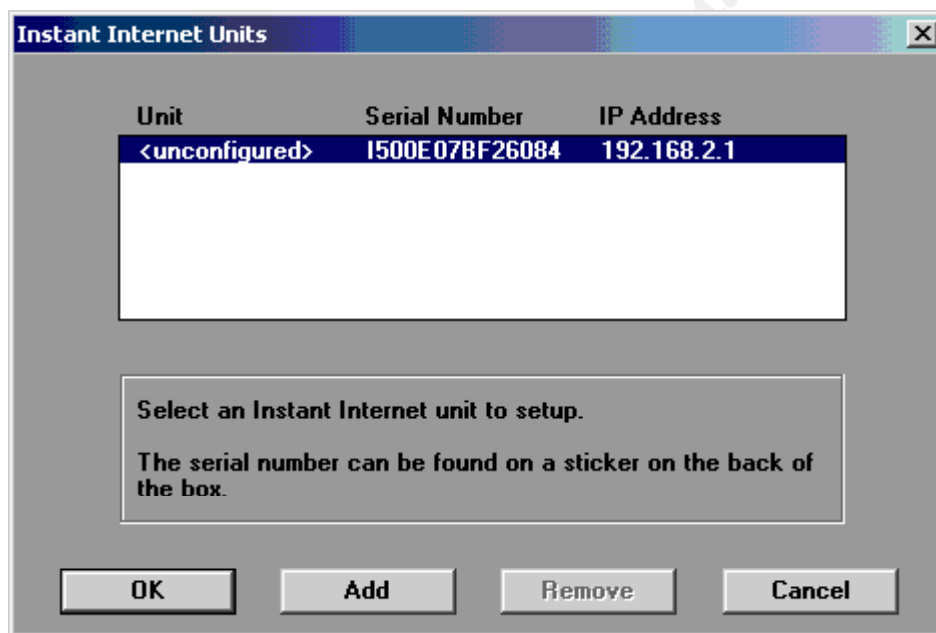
Instant Internet Units

| Unit | Serial Number | IP Address |
|---|---|---|
| <unconfigured> | I500E07BF26084 | 192.168.2.1 |

Select an Instant Internet unit to setup.

The serial number can be found on a sticker on the back of the box.

OK Add Remove Cancel